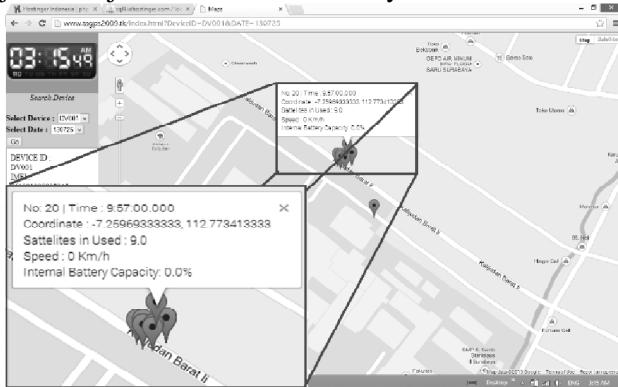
Hostinger Indonesia | pro ×   tgll.idhostinger.com/o ×   Maps ×

www.sagps2000.tk/index.html?DeviceID=DV001&DATE=130725

03:15 49 AM

Search Device

Select Device : DV001

Select Date : 130725

Go

DEVICE ID
DV001
IMEI

Map Satellite

No: 20 | Time : 9:57:00.000
Coordinate : -7.25969333333, 112.773413333
Sattelites in Used : 9.0
Speed : 0 Km/h
Internal Battery Capacity: 0.0%

No: 20 | Time : 9:57:00.000 ×
Coordinate : -7.25969333333, 112.773413333
Sattelites in Used : 9.0
Speed : 0 Km/h
Internal Battery Capacity: 0.0%

Kalibokor Barat II

Kalibokor Barat II

Kalidan Barat II

Kalibokor Baru

DEPO AIR MINUM BARU SURABAYA

Kalibokor

Toko Ulama

Hilago Cell

Ekicane Cell

ENG